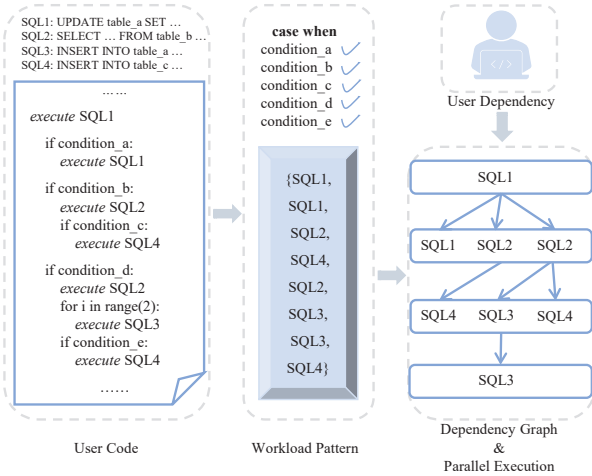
SQL1: UPDATE table_a SET …
SQL2: SELECT … FROM table_b …
SQL3: INSERT INTO table_a …
SQL4: INSERT INTO table_c …

……

*execute* SQL1

if condition_a:
*execute* SQL1

if condition_b:
*execute* SQL2
if condition_c:
*execute* SQL4

if condition_d:
*execute* SQL2
for i in range(2):
*execute* SQL3
if condition_e:
*execute* SQL4

……

User Code

case when
condition_a
condition_b
condition_c
condition_d
condition_e

{SQL1, SQL1, SQL2, SQL4, SQL2, SQL3, SQL3, SQL4}

Workload Pattern

User Dependency

SQL1

SQL1 SQL2 SQL2

SQL4 SQL3 SQL4

SQL3

Dependency Graph
&
Parallel Execution